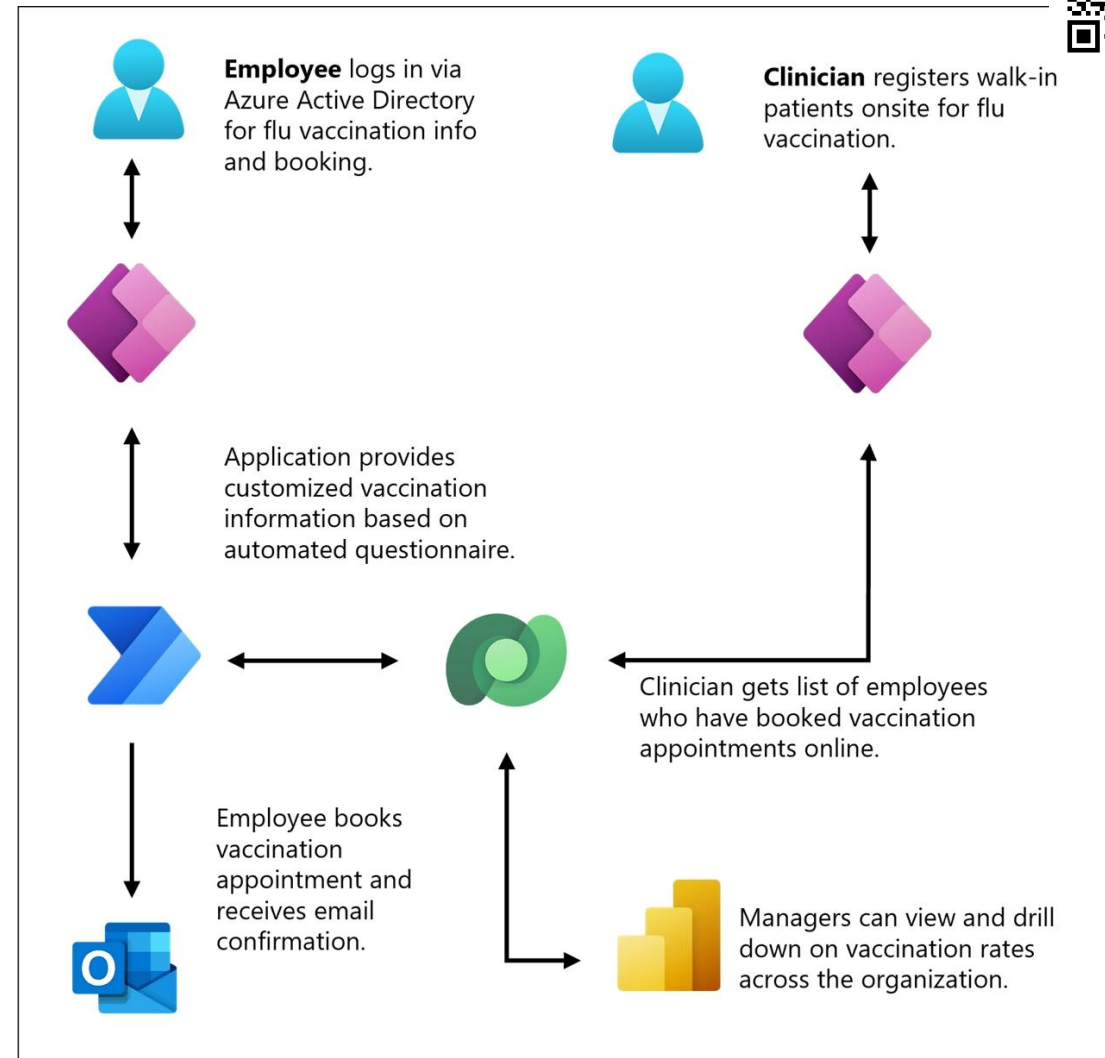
**Employee** logs in via Azure Active Directory for flu vaccination info and booking.

**Clinician** registers walk-in patients onsite for flu vaccination.

Application provides customized vaccination information based on automated questionnaire.

Clinician gets list of employees who have booked vaccination appointments online.

Employee books vaccination appointment and receives email confirmation.

Managers can view and drill down on vaccination rates across the organization.

O